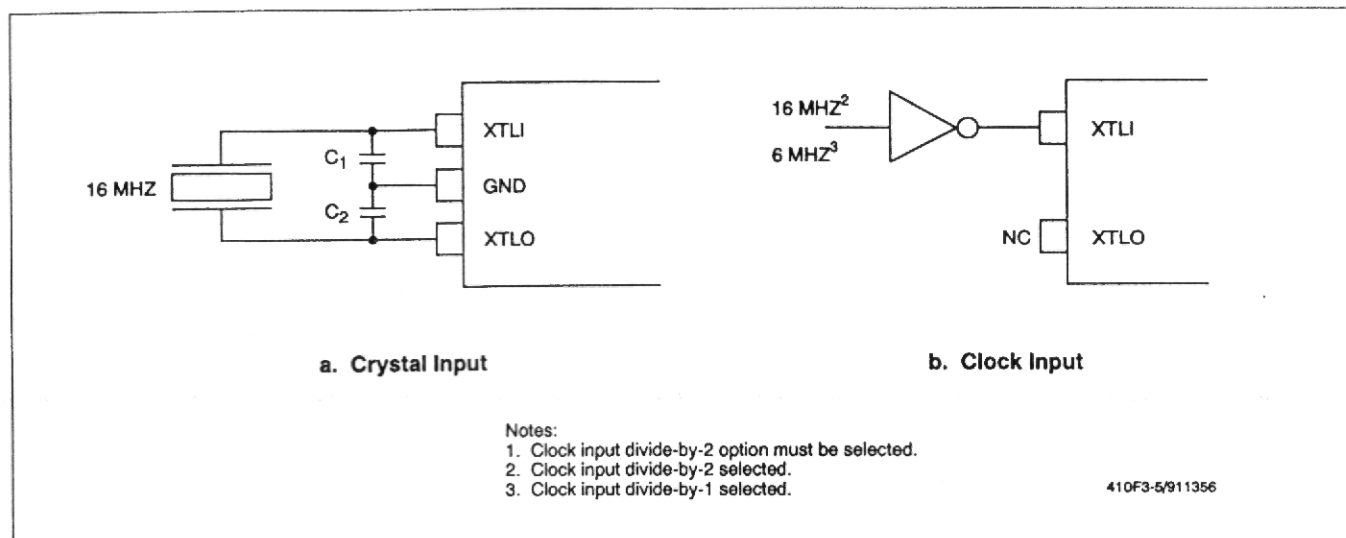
XTLI

$C_1$

16 MHZ

GND

$C_2$

XTLO

16 MHZ$^2$

6 MHZ$^3$

XTLI

NC

XTLO

a. Crystal Input

b. Clock Input

Notes:
1. Clock input divide-by-2 option must be selected.
2. Clock input divide-by-2 selected.
3. Clock input divide-by-1 selected.

410F3-5/911356